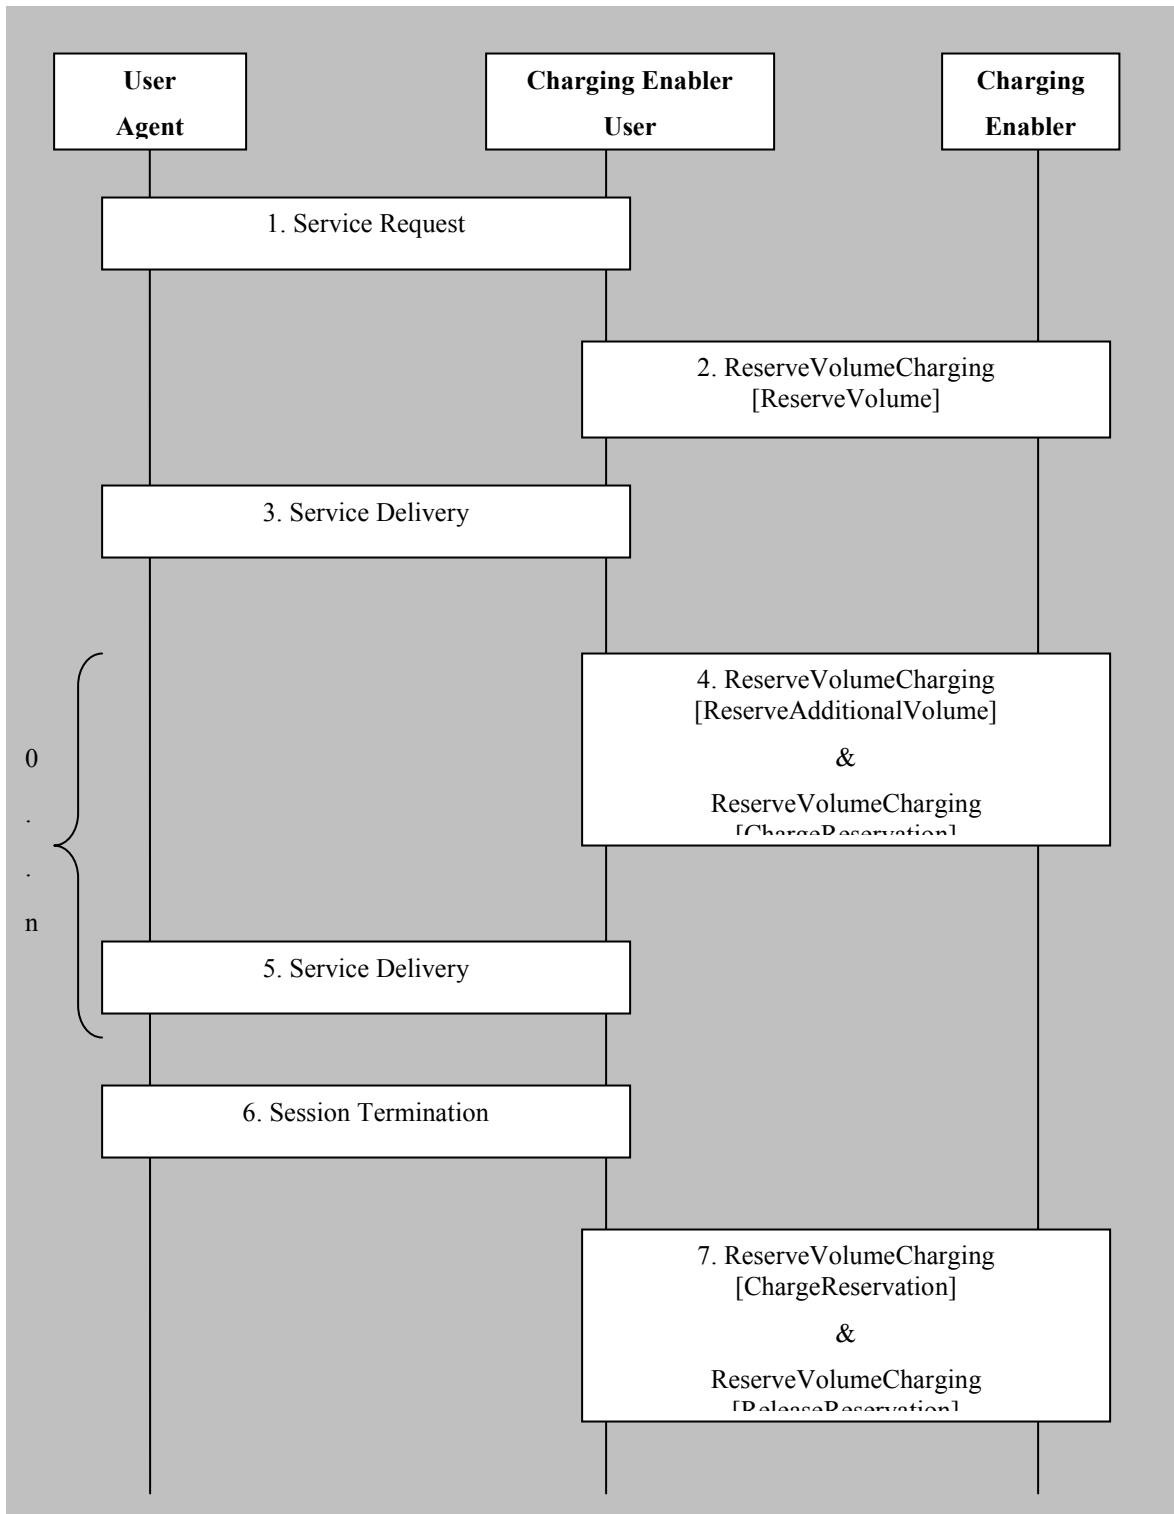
User Agent

Charging Enabler User

Charging Enabler

1. Service Request

2. ReserveVolumeCharging [ReserveVolume]

3. Service Delivery

0
.
.
n

4. ReserveVolumeCharging [ReserveAdditionalVolume]

&

ReserveVolumeCharging [ChargeReservation]

5. Service Delivery

6. Session Termination

7. ReserveVolumeCharging [ChargeReservation]

&

ReserveVolumeCharging [ReleaseReservation]